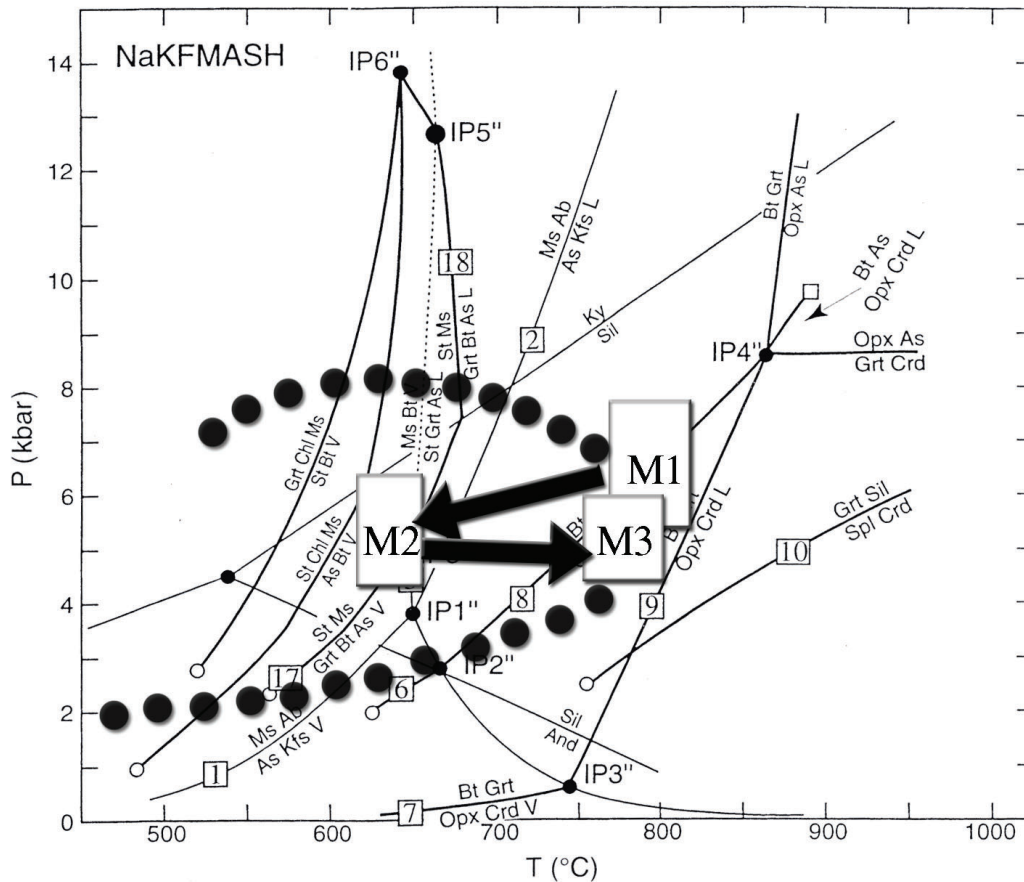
NaKFMASH

IP6''
IP5''
IP4''
IP1''
IP2''
IP3''

18
2
10
17
6
8
9
1
7

Grt Chl Ms
St Bt V

St Chl Ms
As Bt V

Ms Bt V
St Grt As L

St Ms
Grt Bt As L

Ms Ab
As Kfs L

Ky
Sil

Bt Grt
Opx As L

Bt As
Opx Crd L

Opx As
Grt Crd

St Ms
Grt Bt As V

Ms Ab
As Kfs V

Sil
And

Bt Grt
Opx Crd V

Grt Sil
Spl Crd

Opx Crd L

M1
M2
M3

P (kbar)
0
2
4
6
8
10
12
14

T (°C)
500
600
700
800
900
1000